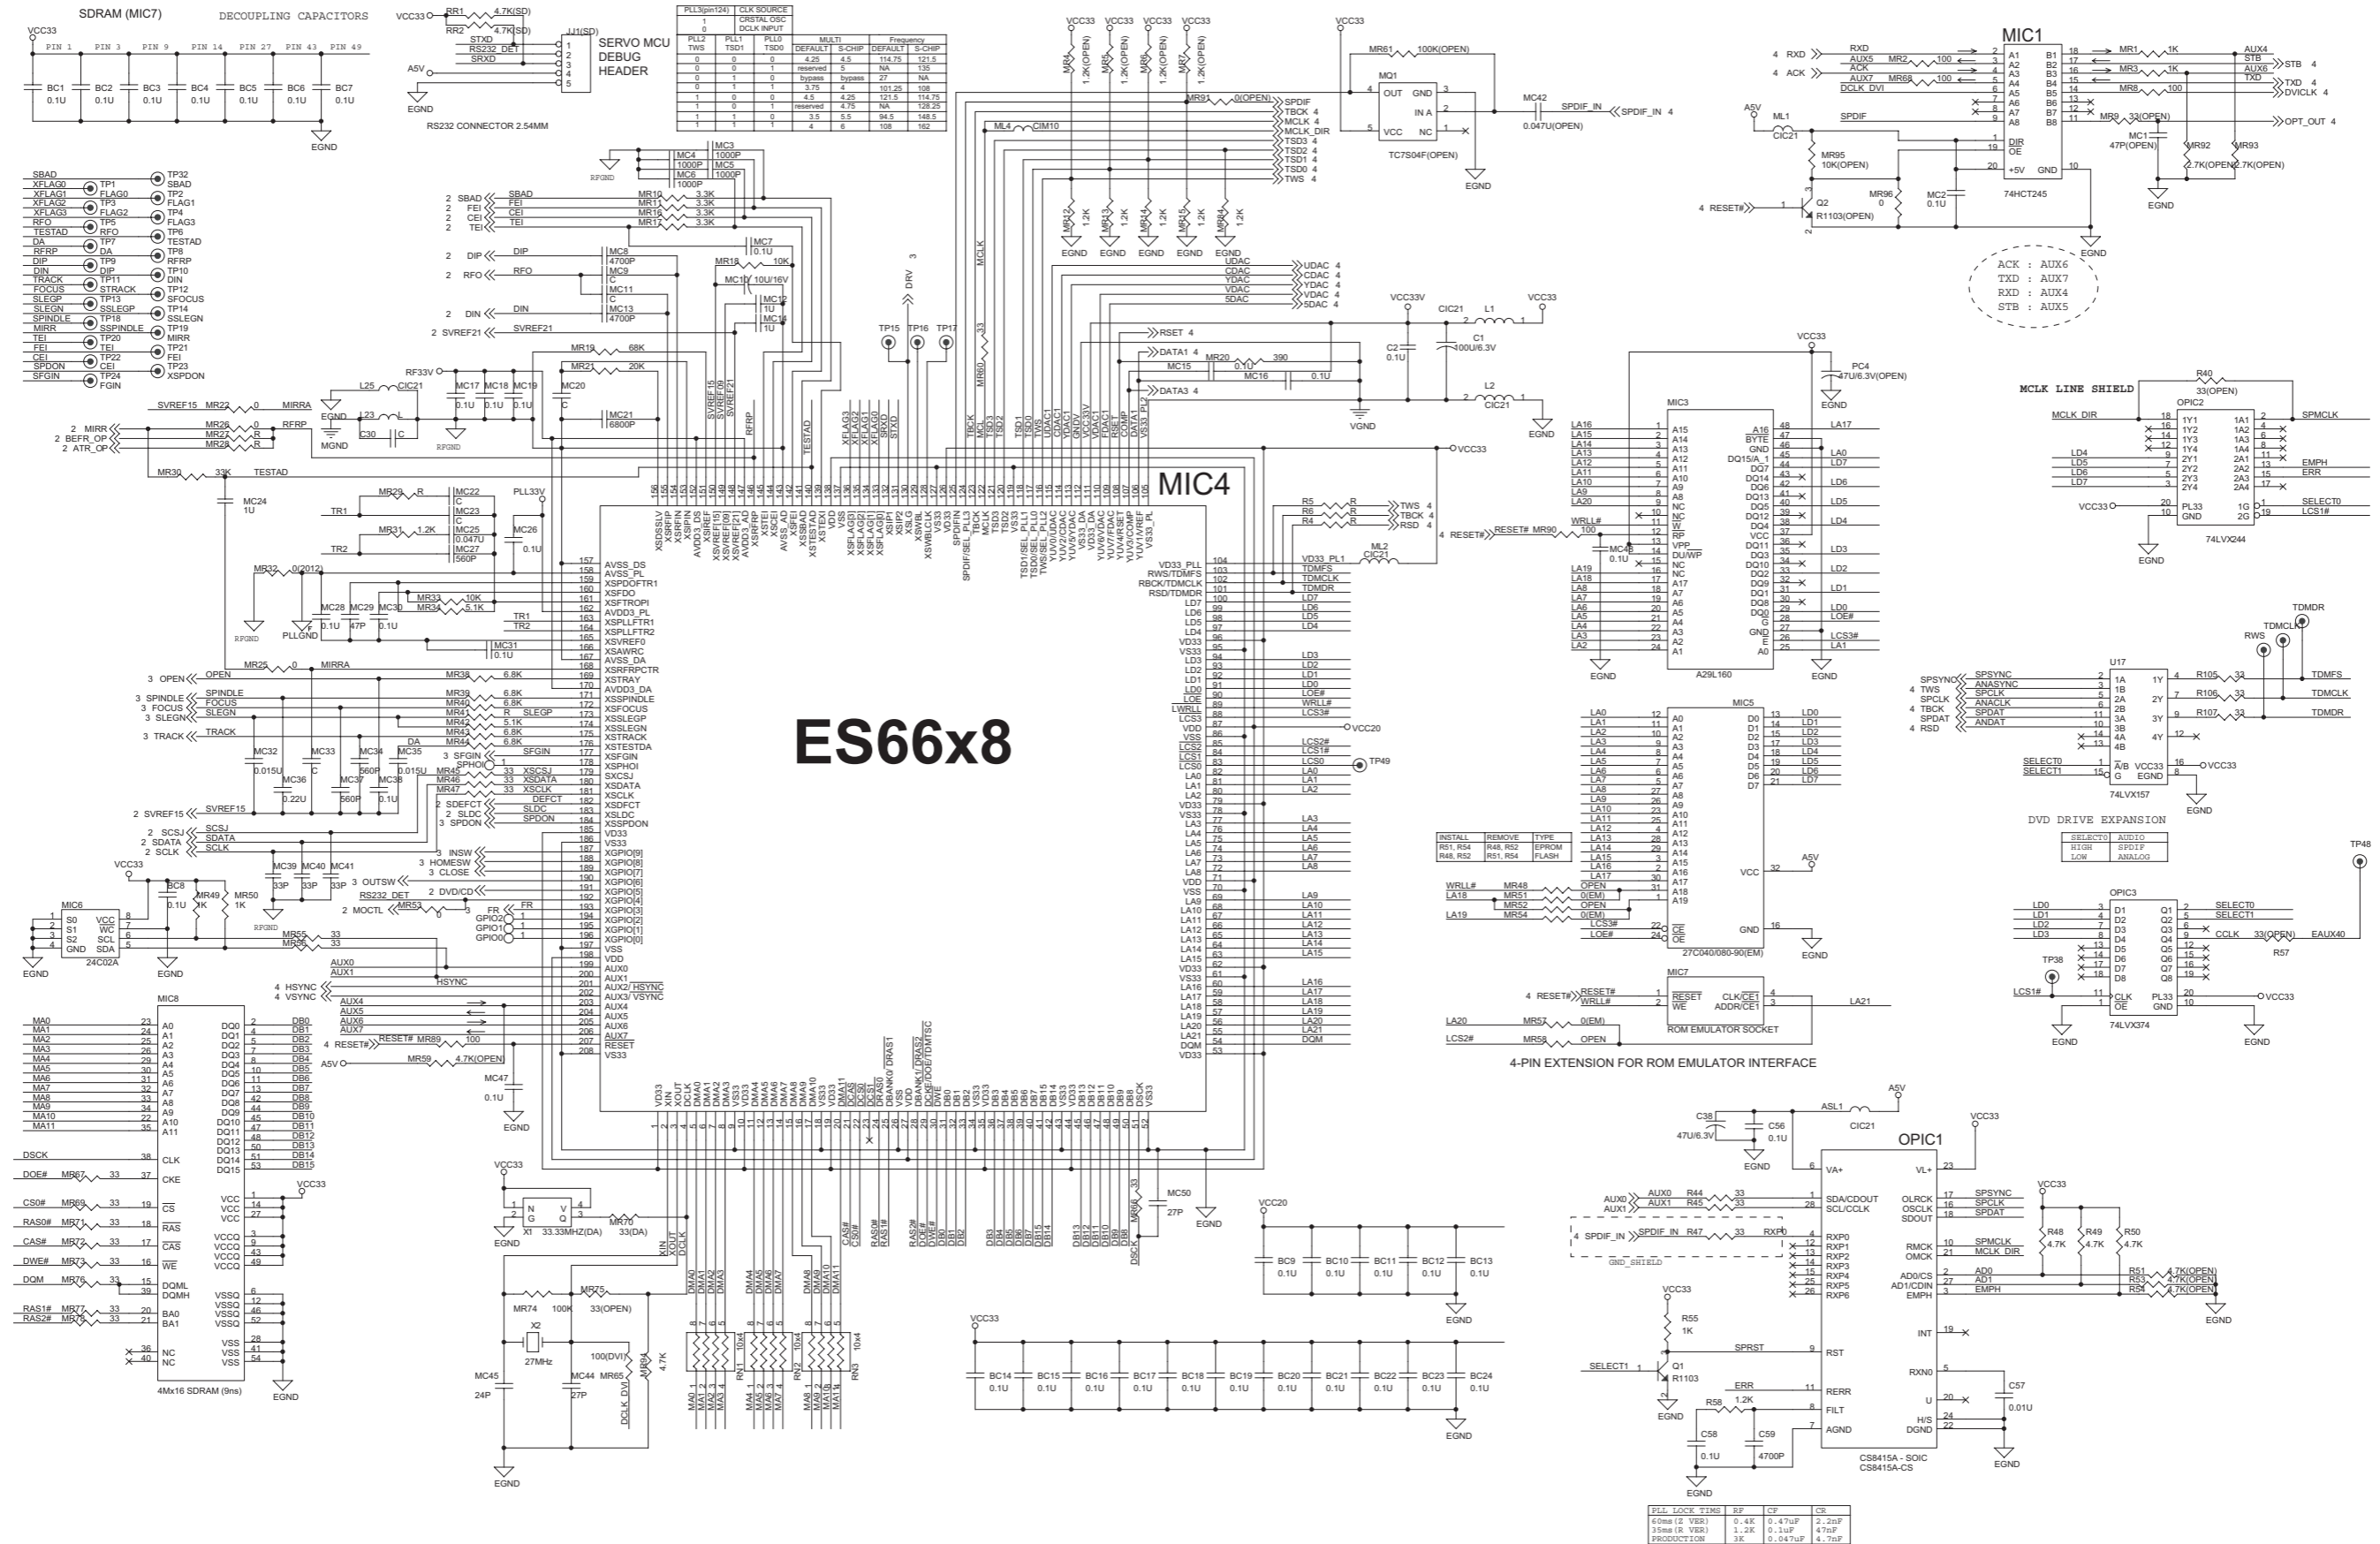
SDRAM (MIC7)

DECOUPLING CAPACITORS

VCC33

PIN 1 PIN 3 PIN 9 PIN 14 PIN 27 PIN 43 PIN 49

BC1 0.1U BC2 0.1U BC3 0.1U BC4 0.1U BC5 0.1U BC6 0.1U BC7 0.1U

EGND

VCC33 RR1 4.7K(SD) RR2 4.7K(SD) STXD RS232_DET SRXD JJ1(SD)

SERVO MCU DEBUG HEADER

A5V EGND

RS232 CONNECTOR 2.54MM

| PLL3(pin124) | CLK SOURCE | | | | | | |
|---|---|---|---|---|---|---|---|
| 1 | CRSTAL OSC | | | | | | |
| 0 | DCLK INPUT | | | | | | |
| PLL2 TWS | PLL1 TSD1 | PLL0 TSD0 | MULTI DEFAULT | S-CHIP | Frequency DEFAULT | S-CHIP |
| 0 | 0 | 0 | 4.25 | 4.5 | 114.75 | 121.5 |
| 0 | 0 | 1 | reserved | 5 | NA | 135 |
| 0 | 1 | 0 | bypass | bypass | 27 | NA |
| 0 | 1 | 1 | 3.75 | 4 | 101.25 | 108 |
| 1 | 0 | 0 | 4.5 | 4.25 | 121.5 | 114.75 |
| 1 | 0 | 1 | reserved | 4.75 | NA | 128.25 |
| 1 | 1 | 0 | 3.5 | 5.5 | 94.5 | 148.5 |
| 1 | 1 | 1 | 4 | 6 | 108 | 162 |

MIC4

ES66x8

MIC1

ACK : AUX6
TXD : AUX7
RXD : AUX4
STB : AUX5

MCLK LINE SHIELD

OPIC2 74LVX244

U17 74LVX157

DVD DRIVE EXPANSION

| SELECT0 | AUDIO |
|---|---|
| HIGH | SPDIF |
| LOW | ANALOG |

MIC3 A29L160

MIC5 27C040/080-90(EM)

| INSTALL | REMOVE | TYPE |
|---|---|---|
| R51, R54 | R48, R52 | EPROM |
| R48, R52 | R51, R54 | FLASH |

MIC7 ROM EMULATOR SOCKET

4-PIN EXTENSION FOR ROM EMULATOR INTERFACE

OPIC3 74LVX374

MIC6 24C02A

MIC8 4Mx16 SDRAM (9ns)

OPIC1 CS8415A - SOIC CS8415A-CS

TC7S04F(OPEN) 74HCT245

| PLL LOCK TIMS | RF | CF | CR |
|---|---|---|---|
| 60ms(Z VER) | 0.4K | 0.47uF | 2.2nF |
| 35ms(R VER) | 1.2K | 0.1uF | 47nF |
| PRODUCTION | 3K | 0.047uF | 4.7nF |